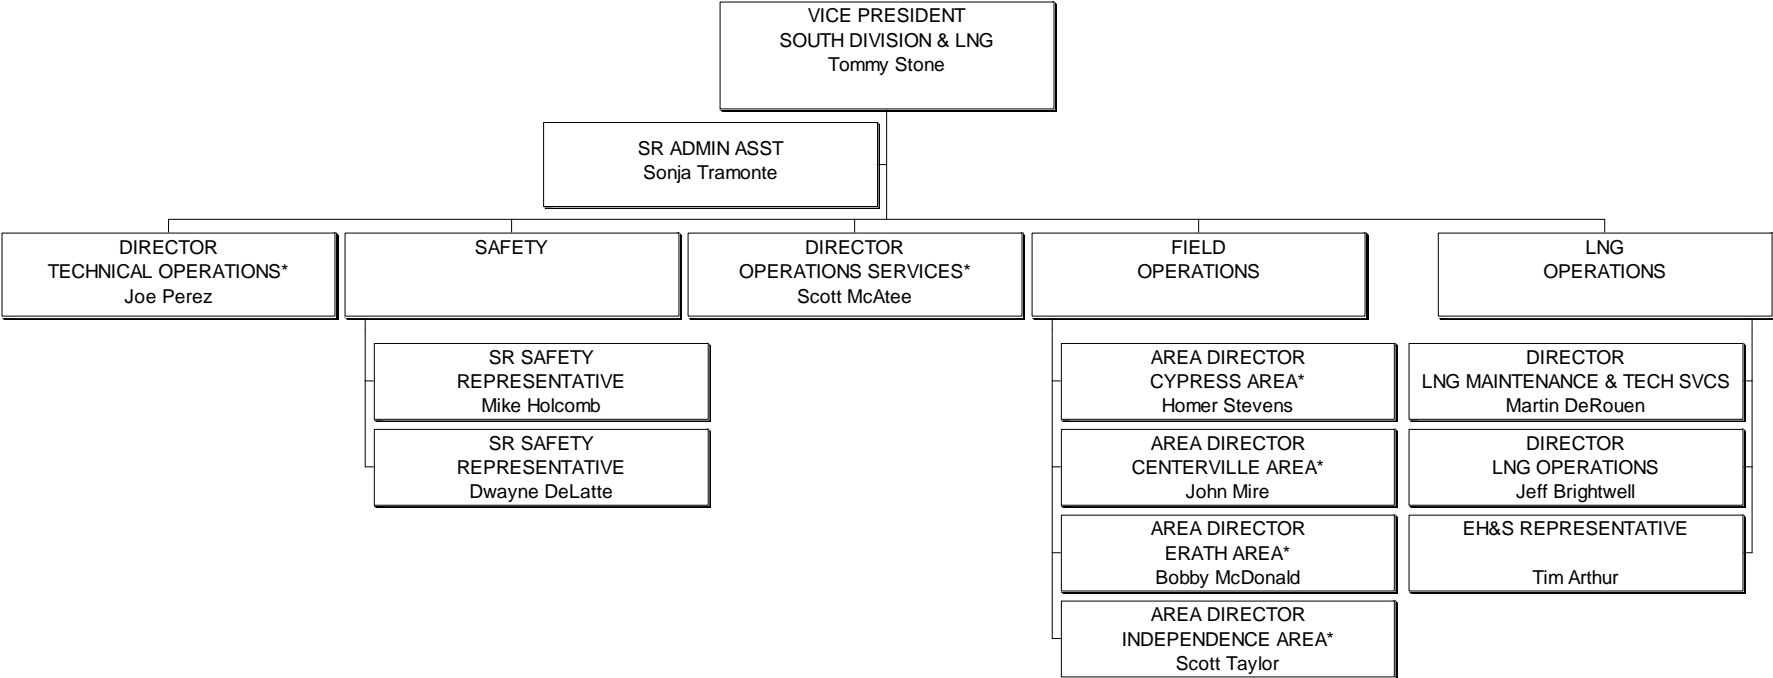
VICE PRESIDENT
SOUTH DIVISION & LNG
Tommy Stone

SR ADMIN ASST
Sonja Tramonte

DIRECTOR
TECHNICAL OPERATIONS*
Joe Perez

SAFETY

SR SAFETY
REPRESENTATIVE
Mike Holcomb

SR SAFETY
REPRESENTATIVE
Dwayne DeLatte

DIRECTOR
OPERATIONS SERVICES*
Scott McAtee

FIELD
OPERATIONS

AREA DIRECTOR
CYPRESS AREA*
Homer Stevens

AREA DIRECTOR
CENTERVILLE AREA*
John Mire

AREA DIRECTOR
ERATH AREA*
Bobby McDonald

AREA DIRECTOR
INDEPENDENCE AREA*
Scott Taylor

LNG
OPERATIONS

DIRECTOR
LNG MAINTENANCE & TECH SVCS
Martin DeRouen

DIRECTOR
LNG OPERATIONS
Jeff Brightwell

EH&S REPRESENTATIVE

Tim Arthur